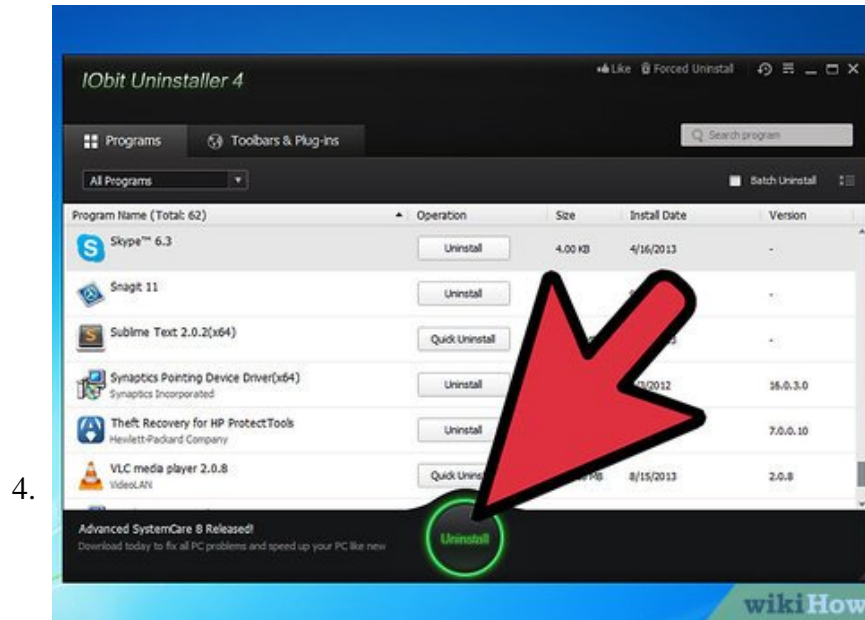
4.

IObit Uninstaller 4

Like Forced Uninstall

Programs Toolbars & Plug-ins

Search program

All Programs

Batch Uninstall

| Program Name (Total: 62) | Operation | Size | Install Date | Version |
|---|---|---|---|---|
| Skype™ 6.3 | Uninstall | 4.00 KB | 4/16/2013 | - |
| Snagit 11 | Uninstall | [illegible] | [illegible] | - |
| Sublime Text 2.0.2(x64) | Quick Uninstall | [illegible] | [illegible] | - |
| Synaptics Pointing Device Driver(x64) Synaptics Incorporated | Uninstall | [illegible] | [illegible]/2012 | 16.0.3.0 |
| Theft Recovery for HP ProtectTools Hewlett-Packard Company | Uninstall | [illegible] | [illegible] | 7.0.0.10 |
| VLC media player 2.0.8 VideoLAN | Quick Unins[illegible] | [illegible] MB | 8/15/2013 | 2.0.8 |

Advanced SystemCare 8 Released!
Download today to fix all PC problems and speed up your PC like new

Uninstall

wikiHow